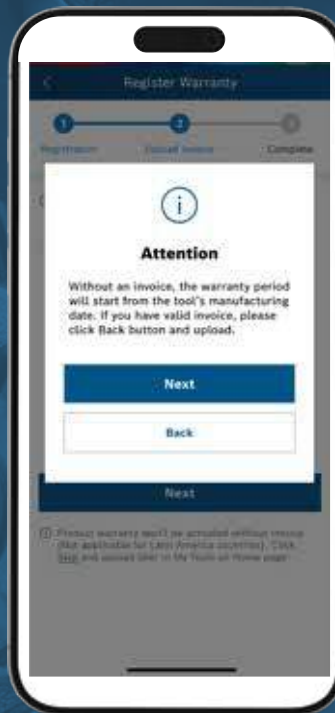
Register Warranty

1 Registration 2 Upload Invoice 3 Complete

Attention

Without an invoice, the warranty period will start from the tool's manufacturing date. If you have valid invoice, please click Back button and upload.

Next

Back

Next

Product warranty won't be activated without invoice (Not applicable for Latin America countries). Click Skip and upload later in My Tools on Home page.